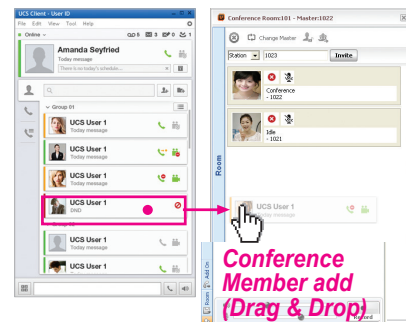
UCS Client - User ID
File Edit View Tool Help
Online
5 3 0 1
Amanda Seyfried
Today message
There is no today's schedule...
Group 01
UCS User 1
Today message
UCS User 1
Today message
UCS User 1
Today message
UCS User 1
Today message
UCS User 1
DND
UCS User 1
Today message
UCS User 1
Today message
UCS User 1

Conference Room:101 - Master:1022
Change Master
Station 1023 Invite
Conference
- 1022
Idle
- 1021
Room
UCS User 1
Today message
Room
Add On
Conference Member add (Drag & Drop)
Record